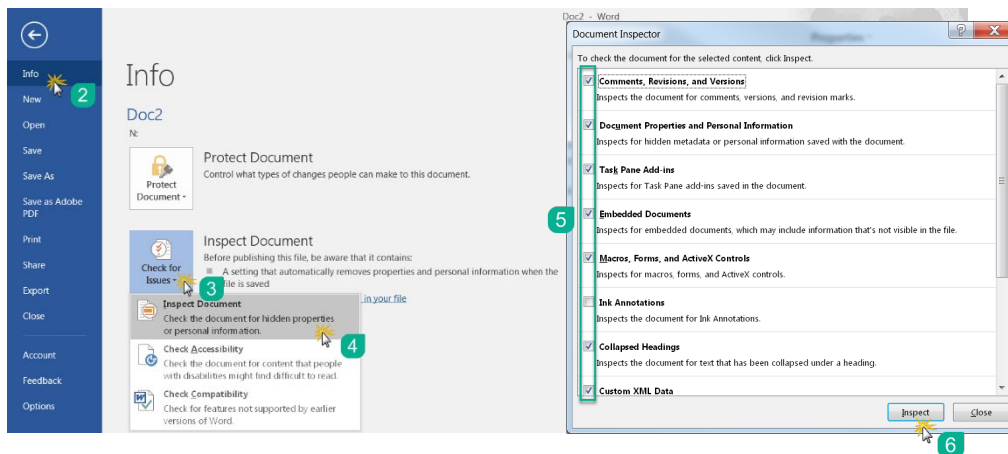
Info
New
Open
Save
Save As
Save as Adobe PDF
Print
Share
Export
Close
Account
Feedback
Options

2

Info

Doc2
N:

Protect Document
Protect Document
Control what types of changes people can make to this document.

Check for Issues
Inspect Document
Before publishing this file, be aware that it contains:
A setting that automatically removes properties and personal information when the file is saved
in your file

3

Inspect Document
Check the document for hidden properties or personal information.

4

Check Accessibility
Check the document for content that people with disabilities might find difficult to read.

Check Compatibility
Check for features not supported by earlier versions of Word.

Doc2 - Word

Document Inspector
?
X
To check the document for the selected content, click Inspect.

5

Comments, Revisions, and Versions
Inspects the document for comments, versions, and revision marks.

Document Properties and Personal Information
Inspects for hidden metadata or personal information saved with the document.

Task Pane Add-ins
Inspects for Task Pane add-ins saved in the document.

Embedded Documents
Inspects for embedded documents, which may include information that's not visible in the file.

Macros, Forms, and ActiveX Controls
Inspects for macros, forms, and ActiveX controls.

Ink Annotations
Inspects the document for Ink Annotations.

Collapsed Headings
Inspects the document for text that has been collapsed under a heading.

Custom XML Data

Inspect
Close

6